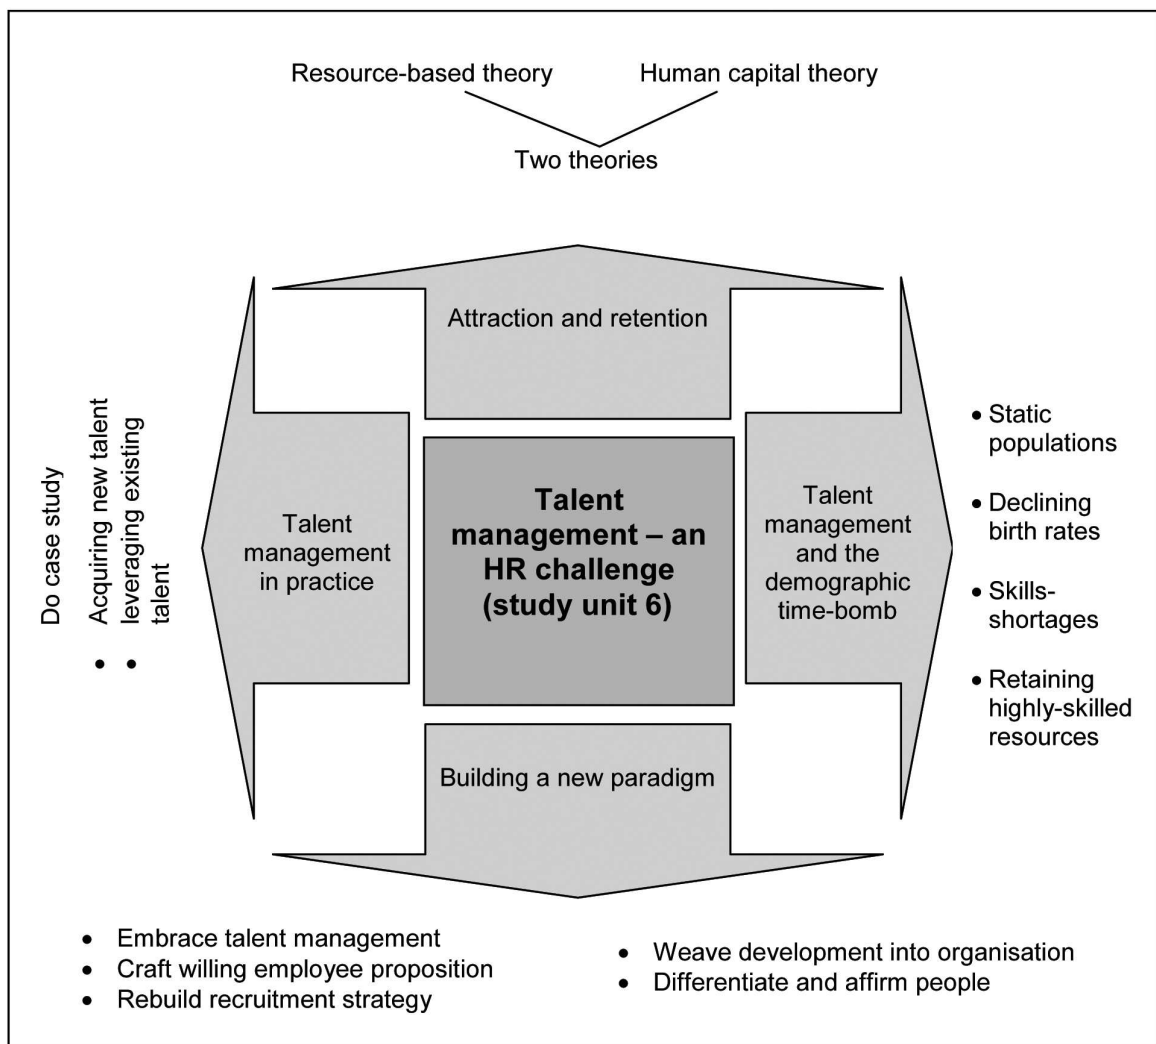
Resource-based theory
Human capital theory
Two theories

Attraction and retention

Do case study
• Acquiring new talent
• leveraging existing talent

Talent management in practice

Talent management – an HR challenge (study unit 6)

Talent management and the demographic time-bomb

• Static populations
• Declining birth rates
• Skills-shortages
• Retaining highly-skilled resources

Building a new paradigm

• Embrace talent management
• Craft willing employee proposition
• Rebuild recruitment strategy

• Weave development into organisation
• Differentiate and affirm people